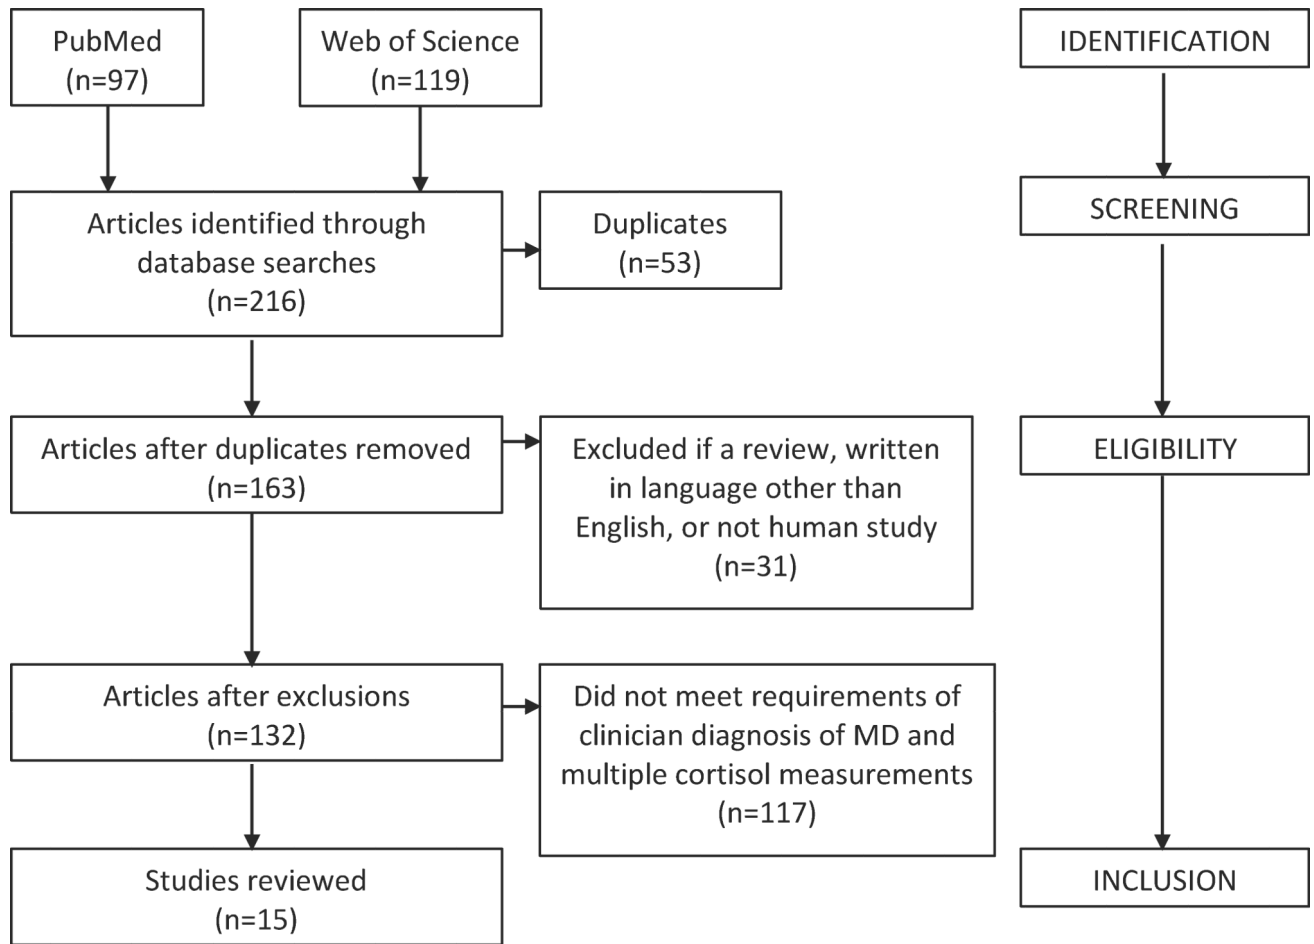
PubMed
(n=97)

Web of Science
(n=119)

IDENTIFICATION

Articles identified through database searches
(n=216)

Duplicates
(n=53)

SCREENING

Articles after duplicates removed
(n=163)

Excluded if a review, written in language other than English, or not human study
(n=31)

ELIGIBILITY

Articles after exclusions
(n=132)

Did not meet requirements of clinician diagnosis of MD and multiple cortisol measurements
(n=117)

Studies reviewed
(n=15)

INCLUSION